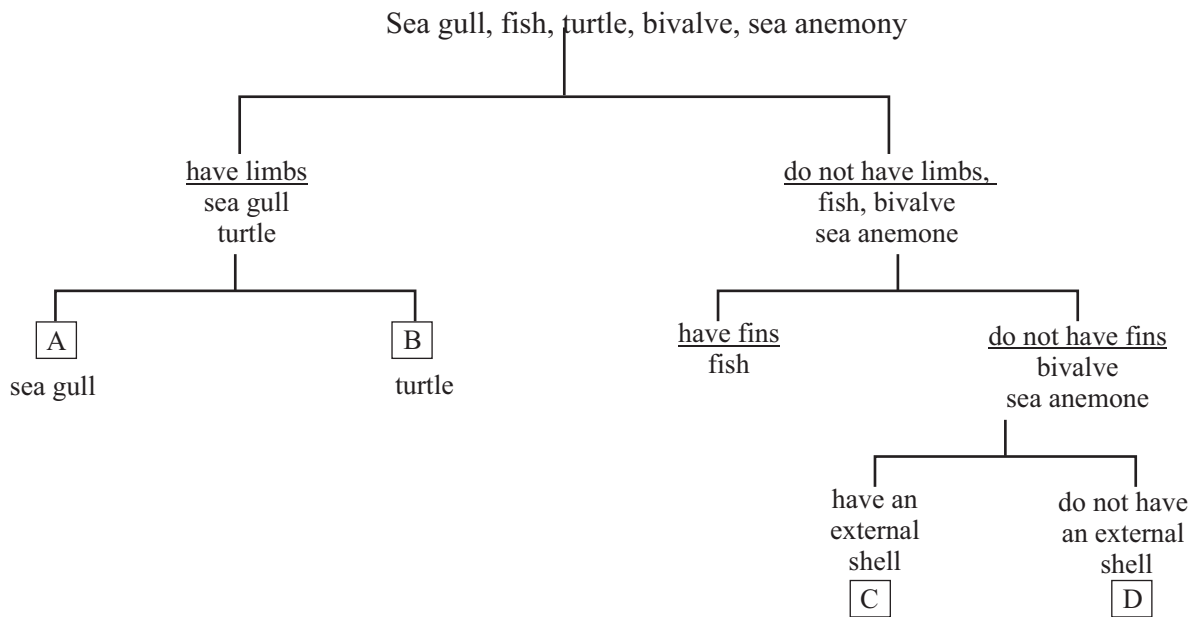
Sea gull, fish, turtle, bivalve, sea anemony

have limbs
sea gull
turtle

A
sea gull

B
turtle

do not have limbs,
fish, bivalve
sea anemone

have fins
fish

do not have fins
bivalve
sea anemone

have an external shell
C

do not have an external shell
D